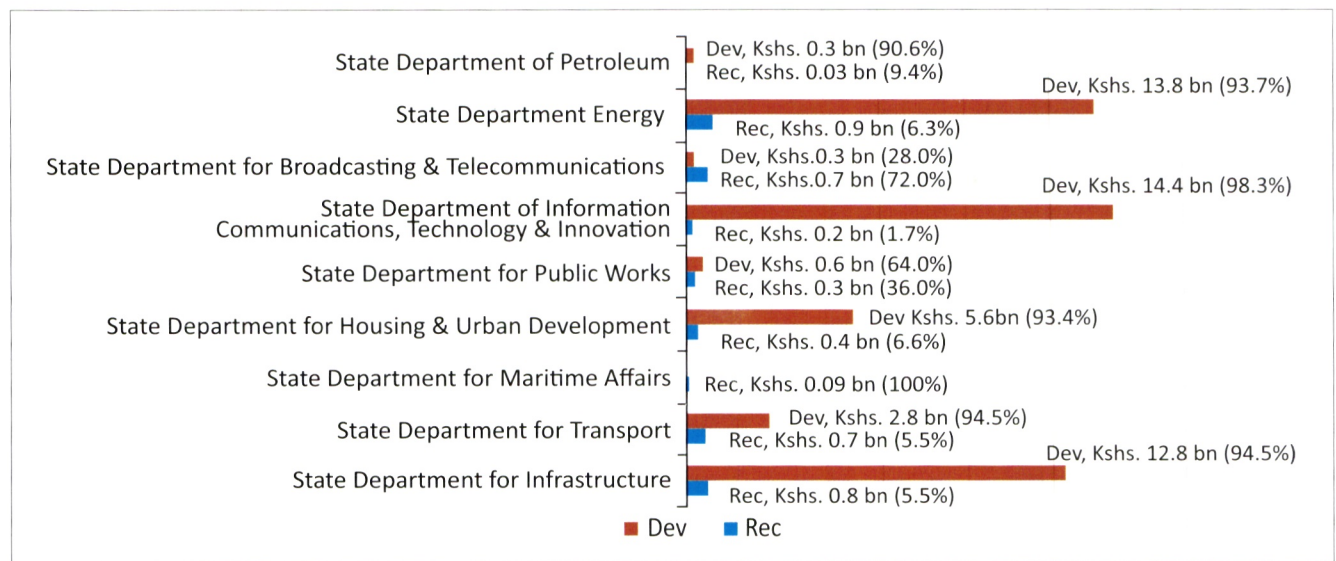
State Department of Petroleum
Dev, Kshs. 0.3 bn (90.6%)
Rec, Kshs. 0.03 bn (9.4%)

State Department Energy
Dev, Kshs. 13.8 bn (93.7%)
Rec, Kshs. 0.9 bn (6.3%)

State Department for Broadcasting & Telecommunications
Dev, Kshs.0.3 bn (28.0%)
Rec, Kshs.0.7 bn (72.0%)

State Department of Information Communications, Technology & Innovation
Dev, Kshs. 14.4 bn (98.3%)
Rec, Kshs. 0.2 bn (1.7%)

State Department for Public Works
Dev, Kshs. 0.6 bn (64.0%)
Rec, Kshs. 0.3 bn (36.0%)

State Department for Housing & Urban Development
Dev Kshs. 5.6bn (93.4%)
Rec, Kshs. 0.4 bn (6.6%)

State Department for Maritime Affairs
Rec, Kshs. 0.09 bn (100%)

State Department for Transport
Dev, Kshs. 2.8 bn (94.5%)
Rec, Kshs. 0.7 bn (5.5%)

State Department for Infrastructure
Dev, Kshs. 12.8 bn (94.5%)
Rec, Kshs. 0.8 bn (5.5%)

Dev Rec